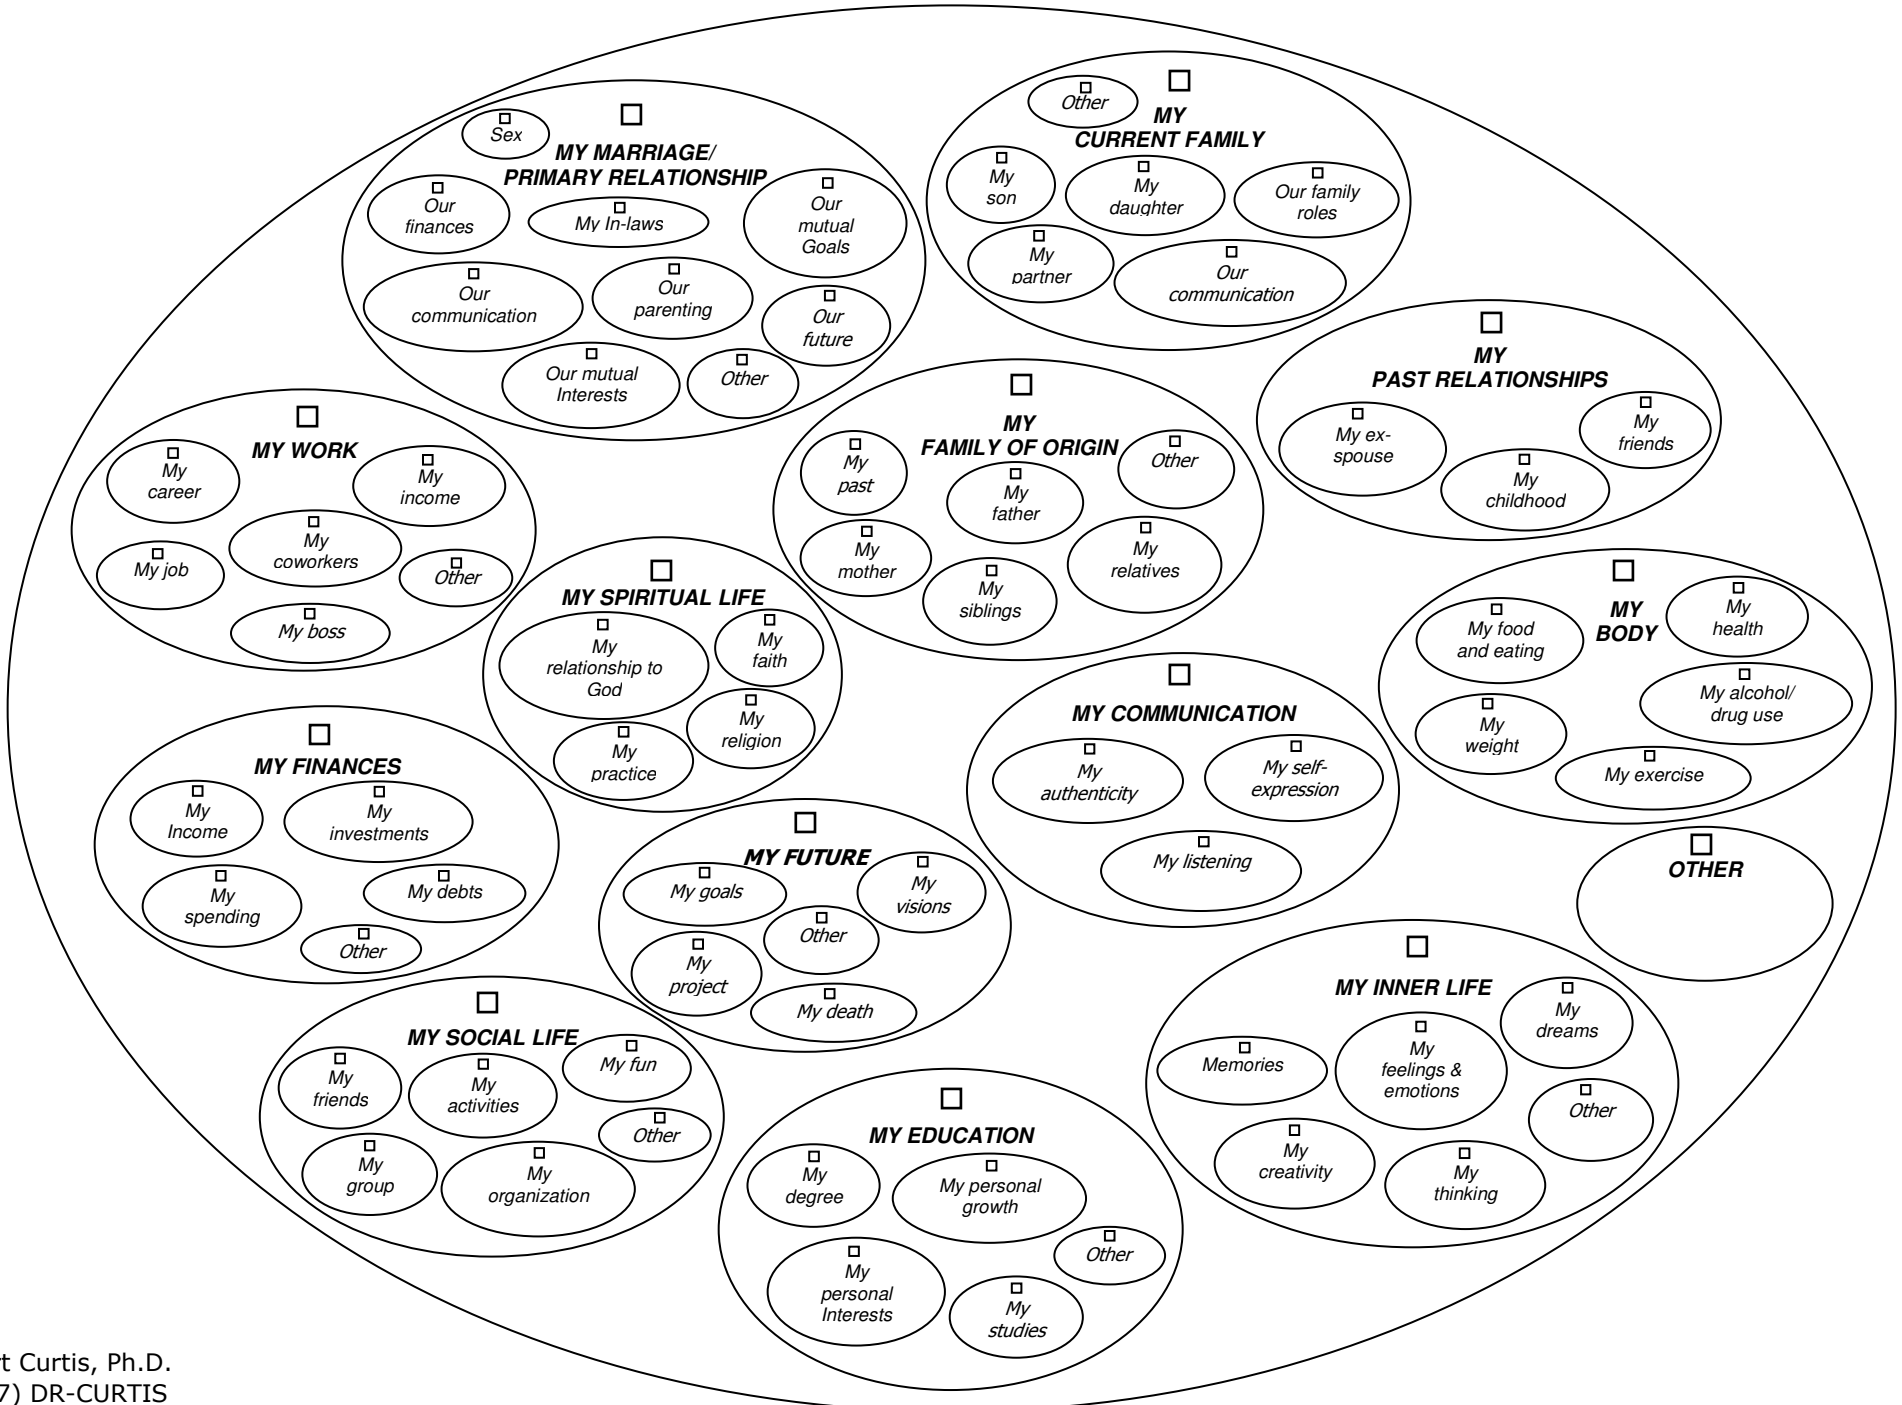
MY MARRIAGE/ PRIMARY RELATIONSHIP
Sex
Our finances
My In-laws
Our mutual Goals
Our communication
Our parenting
Our future
Our mutual Interests
Other

MY CURRENT FAMILY
Other
My son
My daughter
Our family roles
My partner
Our communication

MY PAST RELATIONSHIPS
My ex-spouse
My friends
My childhood

MY WORK
My career
My income
My coworkers
My job
Other
My boss

MY FAMILY OF ORIGIN
My past
Other
My father
My mother
My relatives
My siblings

MY SPIRITUAL LIFE
My relationship to God
My faith
My religion
My practice

MY BODY
My food and eating
My health
My alcohol/ drug use
My weight
My exercise

MY COMMUNICATION
My authenticity
My self-expression
My listening

MY FINANCES
My Income
My investments
My spending
My debts
Other

MY FUTURE
My goals
My visions
Other
My project
My death

OTHER

MY INNER LIFE
My dreams
Memories
My feelings & emotions
Other
My creativity
My thinking

MY SOCIAL LIFE
My friends
My activities
My fun
Other
My group
My organization

MY EDUCATION
My degree
My personal growth
Other
My personal Interests
My studies

t Curtis, Ph.D.
7) DR-CURTIS